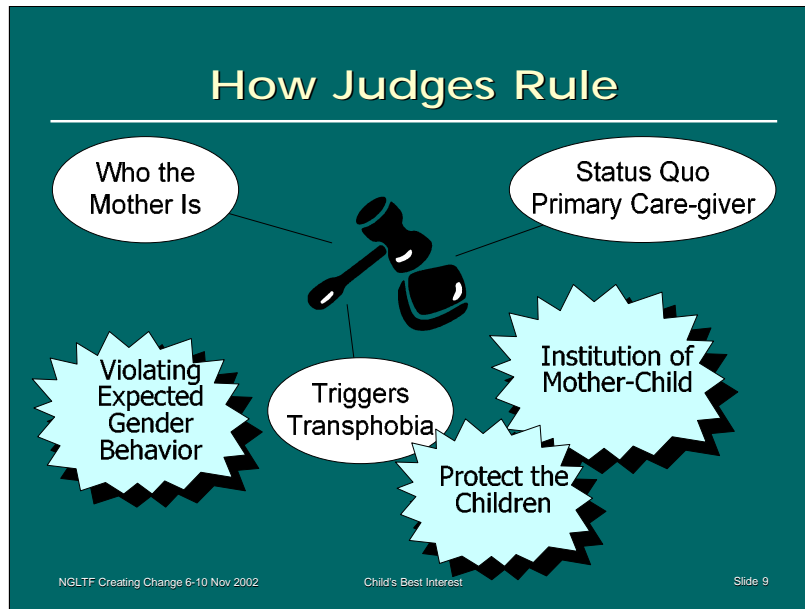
How Judges Rule

Who the Mother Is

Status Quo Primary Care-giver

Violating Expected Gender Behavior

Triggers Transphobia

Institution of Mother-Child

Protect the Children

NGLTF Creating Change 6-10 Nov 2002

Child's Best Interest

Slide 9